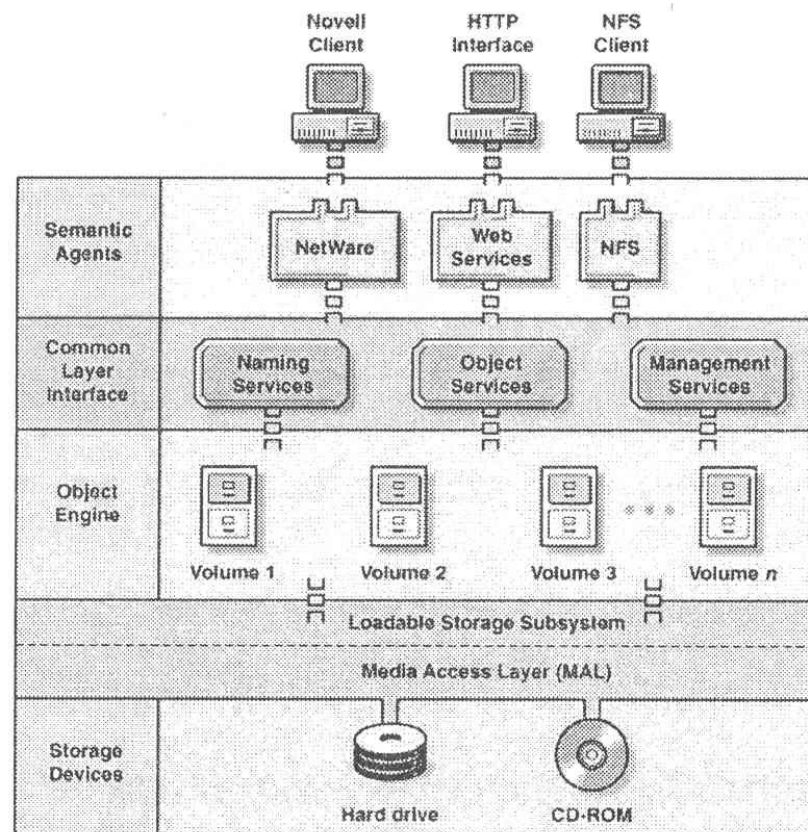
Novell Client

HTTP Interface

NFS Client

Semantic Agents

NetWare

Web Services

NFS

Common Layer Interface

Naming Services

Object Services

Management Services

Object Engine

Volume 1

Volume 2

Volume 3

Volume $n$

Loadable Storage Subsystem

Media Access Layer (MAL)

Storage Devices

Hard drive

CD-ROM